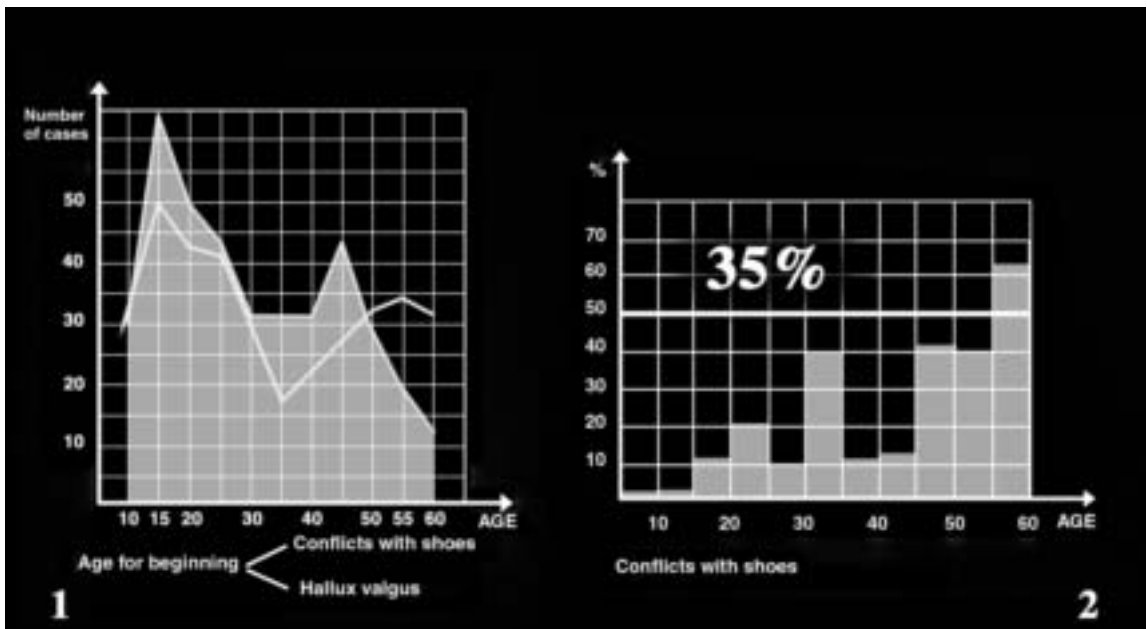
Number of cases

50

40

30

20

10

10 15 20 30 40 50 55 60 AGE

Age for beginning

Conflicts with shoes

Hallux valgus

1

%

70

60

50

40

30

20

10

35%

10 20 30 40 50 60 AGE

Conflicts with shoes

2